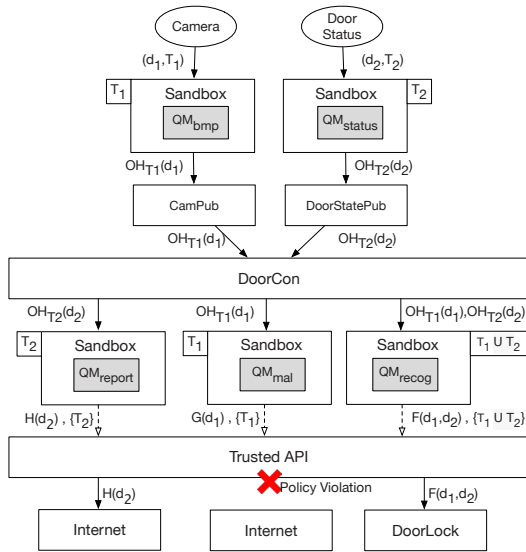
Camera

Door Status

$(d_1,T_1)$

$(d_2,T_2)$

$T_1$

Sandbox

$QM_{bmp}$

Sandbox

$T_2$

$QM_{status}$

$OH_{T1}(d_1)$

$OH_{T2}(d_2)$

CamPub

DoorStatePub

$OH_{T1}(d_1)$

$OH_{T2}(d_2)$

DoorCon

$OH_{T2}(d_2)$

$OH_{T1}(d_1)$

$OH_{T1}(d_1),OH_{T2}(d_2)$

$T_2$

Sandbox

$QM_{report}$

$T_1$

Sandbox

$QM_{mal}$

Sandbox

$T_1$ U $T_2$

$QM_{recog}$

$H(d_2)$ , $\{T_2\}$

$G(d_1)$ , $\{T_1\}$

$F(d_1,d_2)$ , $\{T_1$ U $T_2\}$

Trusted API

$H(d_2)$

Policy Violation

$F(d_1,d_2)$

Internet

Internet

DoorLock